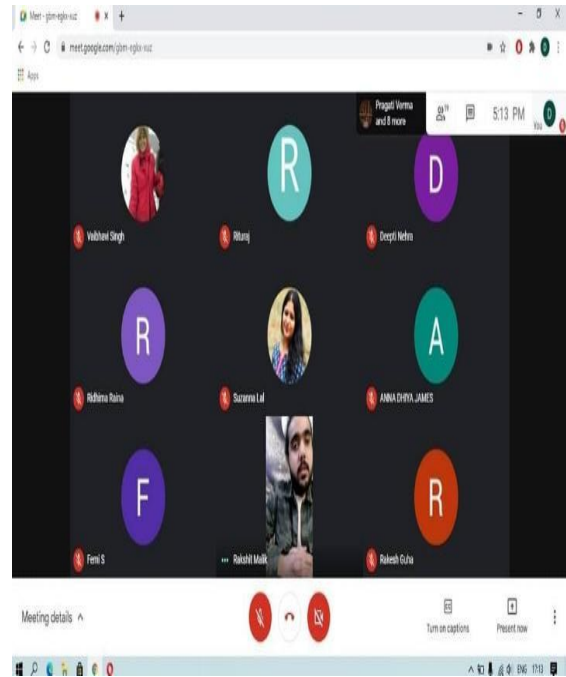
Meet - gbm-egkx-xuz

meet.google.com/gbm-egkx-xuz

Apps

Pragati Verma and 8 more

5:13 PM

You

R

D

Vaibhavi Singh

Rituraj

Deepti Nehra

R

A

Ridhima Raina

Suzanna Lal

ANNA DHIYA JAMES

F

R

Femi S

Rakshit Malik

Rakesh Guha

Meeting details

Turn on captions

Present now

ENG 17:13